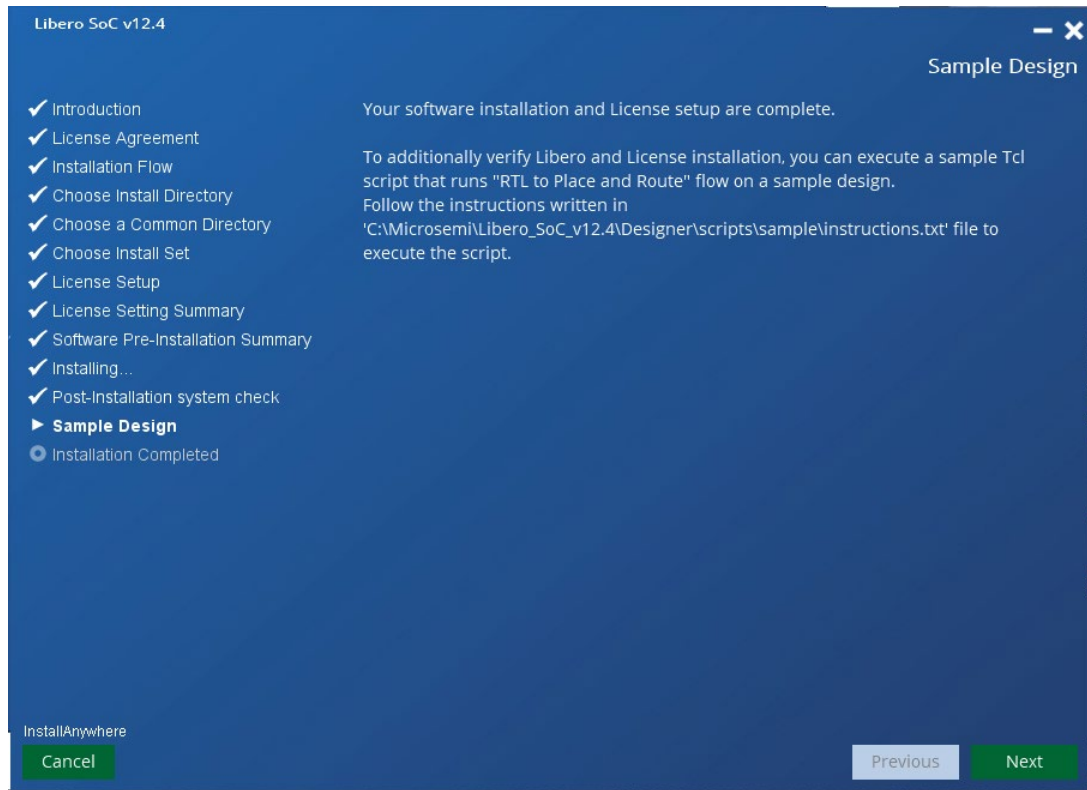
Libero SoC v12.4

Sample Design

✓ Introduction
✓ License Agreement
✓ Installation Flow
✓ Choose Install Directory
✓ Choose a Common Directory
✓ Choose Install Set
✓ License Setup
✓ License Setting Summary
✓ Software Pre-Installation Summary
✓ Installing...
✓ Post-Installation system check
▶ Sample Design
Installation Completed

Your software installation and License setup are complete.

To additionally verify Libero and License installation, you can execute a sample Tcl script that runs "RTL to Place and Route" flow on a sample design.
Follow the instructions written in 'C:\Microsemi\Libero_SoC_v12.4\Designer\scripts\sample\instructions.txt' file to execute the script.

InstallAnywhere
Cancel

Previous
Next